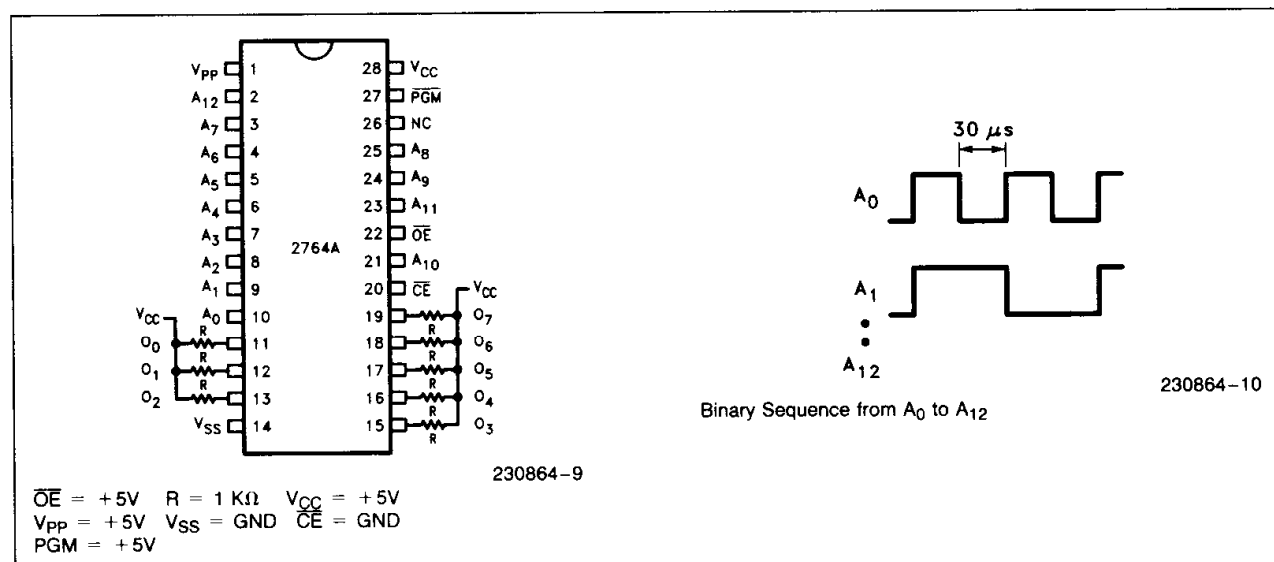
$V_{PP}$ 1
$A_{12}$ 2
$A_7$ 3
$A_6$ 4
$A_5$ 5
$A_4$ 6
$A_3$ 7
$A_2$ 8
$A_1$ 9
$A_0$ 10
$V_{CC}$
$O_0$ 11
$O_1$ 12
$O_2$ 13
$V_{SS}$ 14
R
R
R

2764A

28 $V_{CC}$
27 $\overline{PGM}$
26 NC
25 $A_8$
24 $A_9$
23 $A_{11}$
22 $\overline{OE}$
21 $A_{10}$
20 $\overline{CE}$
$V_{CC}$
19 $O_7$
18 $O_6$
17 $O_5$
16 $O_4$
15 $O_3$
R
R
R
R
R

230864-9

$\overline{OE}$ = +5V R = 1 K$\Omega$ $V_{CC}$ = +5V
$V_{PP}$ = +5V $V_{SS}$ = GND $\overline{CE}$ = GND
PGM = +5V

30 $\mu$s
$A_0$
$A_1$
$A_{12}$

230864-10

Binary Sequence from $A_0$ to $A_{12}$